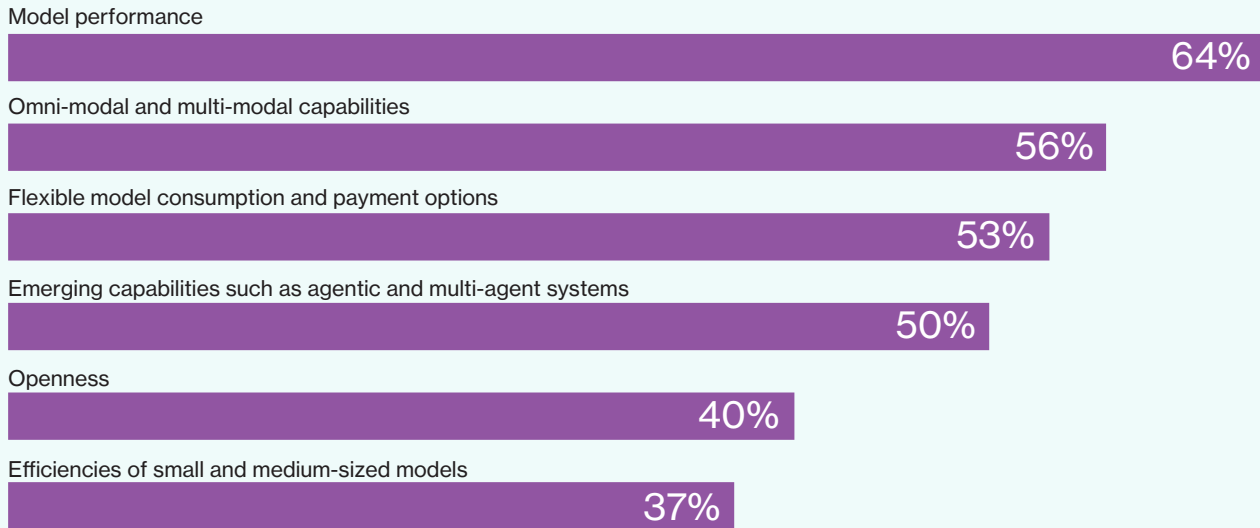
Model performance
64%
Omni-modal and multi-modal capabilities
56%
Flexible model consumption and payment options
53%
Emerging capabilities such as agentic and multi-agent systems
50%
Openness
40%
Efficiencies of small and medium-sized models
37%